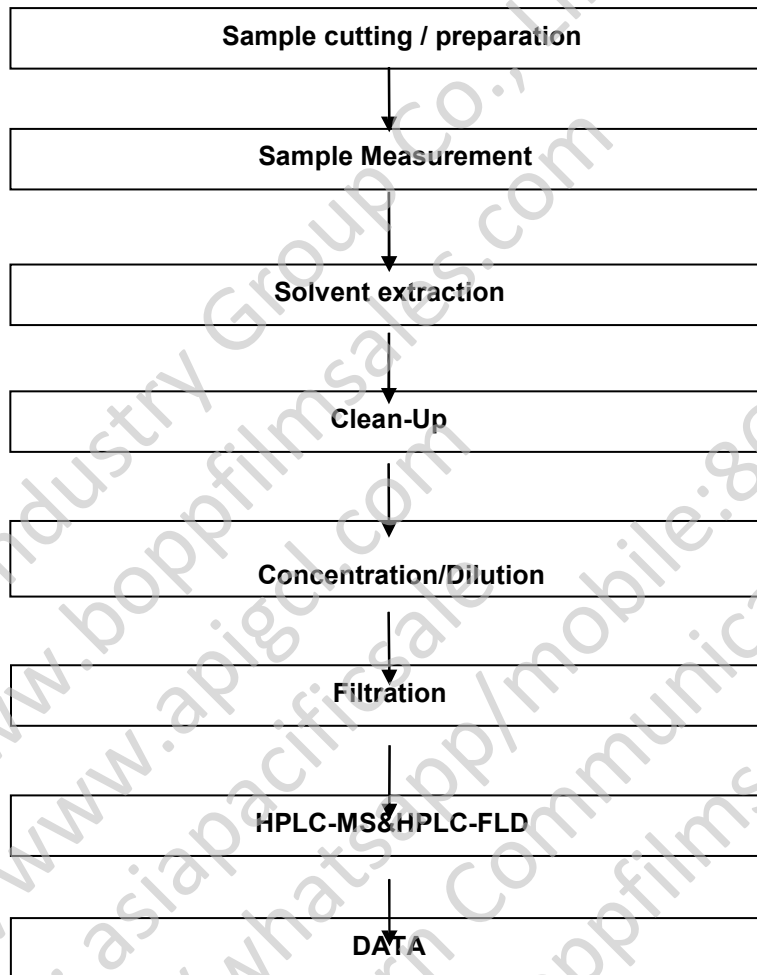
Sample cutting / preparation

Sample Measurement

Solvent extraction

Clean-Up

Concentration/Dilution

Filtration

HPLC-MS&HPLC-FLD

DATA

Industry Group Co., L
www.boppfilmsales.com
www.apigcl.com
www.asiapacificsale
www.whatsapp/mobile:8
communica
boppfilms